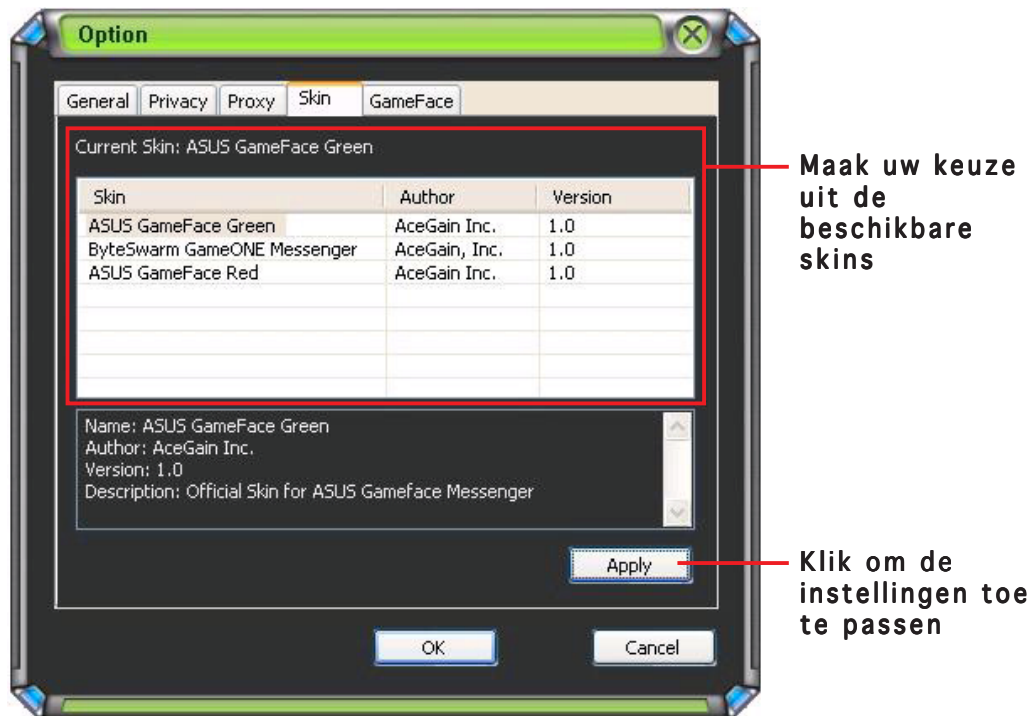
Option

General | Privacy | Proxy | Skin | GameFace

Current Skin: ASUS GameFace Green

| Skin | Author | Version |
|---|---|---|
| ASUS GameFace Green | AceGain Inc. | 1.0 |
| ByteSwarm GameONE Messenger | AceGain, Inc. | 1.0 |
| ASUS GameFace Red | AceGain Inc. | 1.0 |

Name: ASUS GameFace Green
Author: AceGain Inc.
Version: 1.0
Description: Official Skin for ASUS Gameface Messenger

Apply

OK

Cancel

Maak uw keuze uit de beschikbare skins

Klik om de instellingen toe te passen